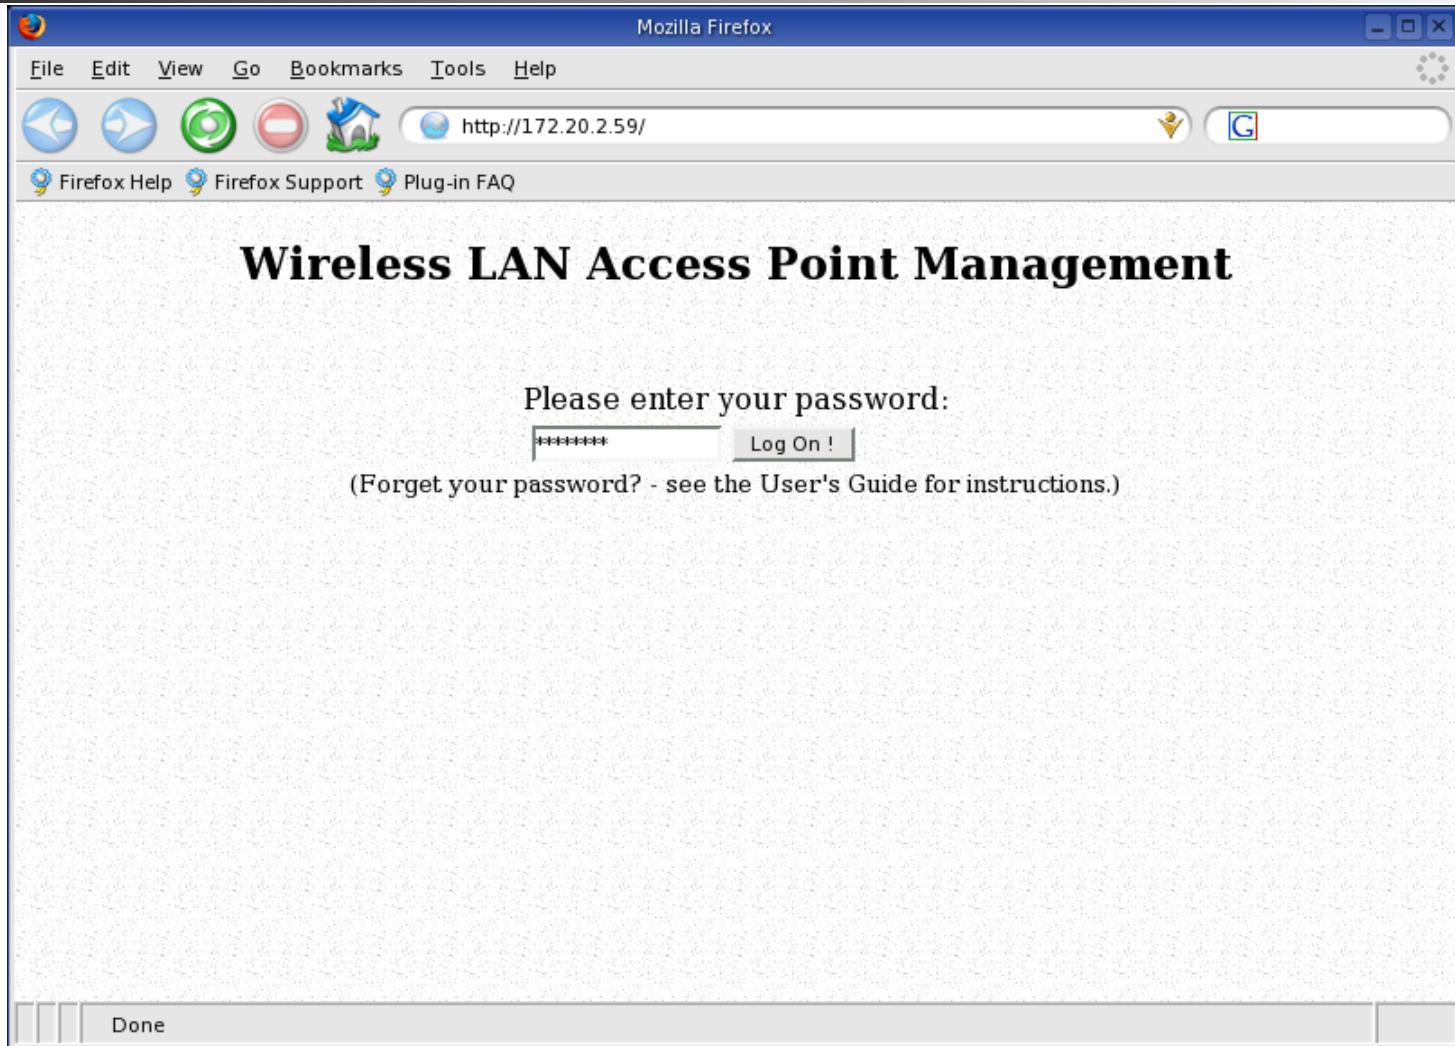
Mozilla Firefox

File Edit View Go Bookmarks Tools Help

http://172.20.2.59/

Firefox Help Firefox Support Plug-in FAQ

Wireless LAN Access Point Management

Please enter your password:

******** Log On !

(Forget your password? - see the User's Guide for instructions.)

Done